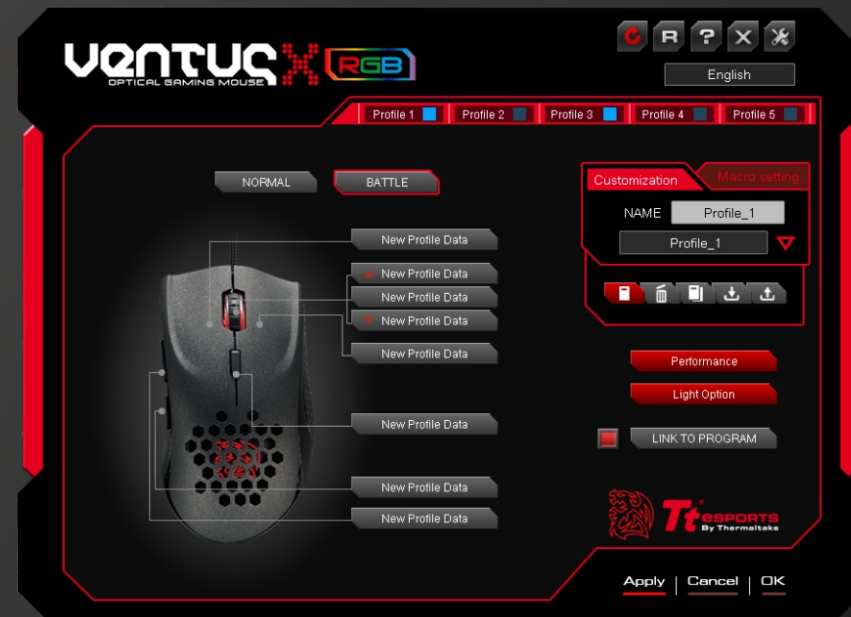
VENTUS X RGB
OPTICAL GAMING MOUSE

C R ? X

English

Profile 1 Profile 2 Profile 3 Profile 4 Profile 5

NORMAL BATTLE

New Profile Data
New Profile Data
New Profile Data
New Profile Data
New Profile Data
New Profile Data
New Profile Data
New Profile Data

Customization Macro setting

NAME Profile_1

Profile_1

Performance

Light Option

LINK TO PROGRAM

Tt eSPORTS By Thermaltake

Apply | Cancel | OK